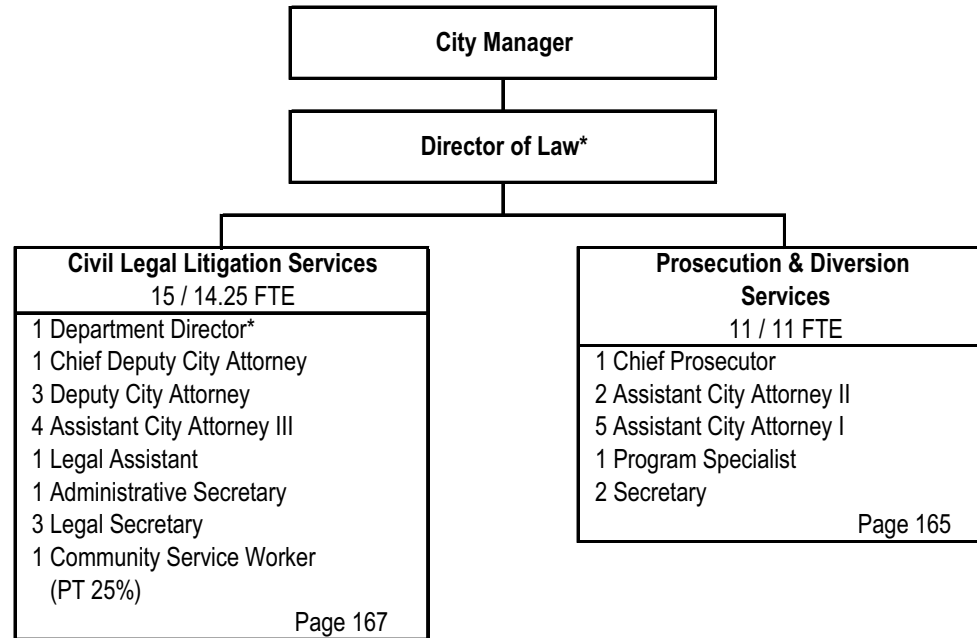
City Manager

Director of Law*

Civil Legal Litigation Services
15 / 14.25 FTE
1 Department Director*
1 Chief Deputy City Attorney
3 Deputy City Attorney
4 Assistant City Attorney III
1 Legal Assistant
1 Administrative Secretary
3 Legal Secretary
1 Community Service Worker (PT 25%)
Page 167

Prosecution & Diversion Services
11 / 11 FTE
1 Chief Prosecutor
2 Assistant City Attorney II
5 Assistant City Attorney I
1 Program Specialist
2 Secretary
Page 165